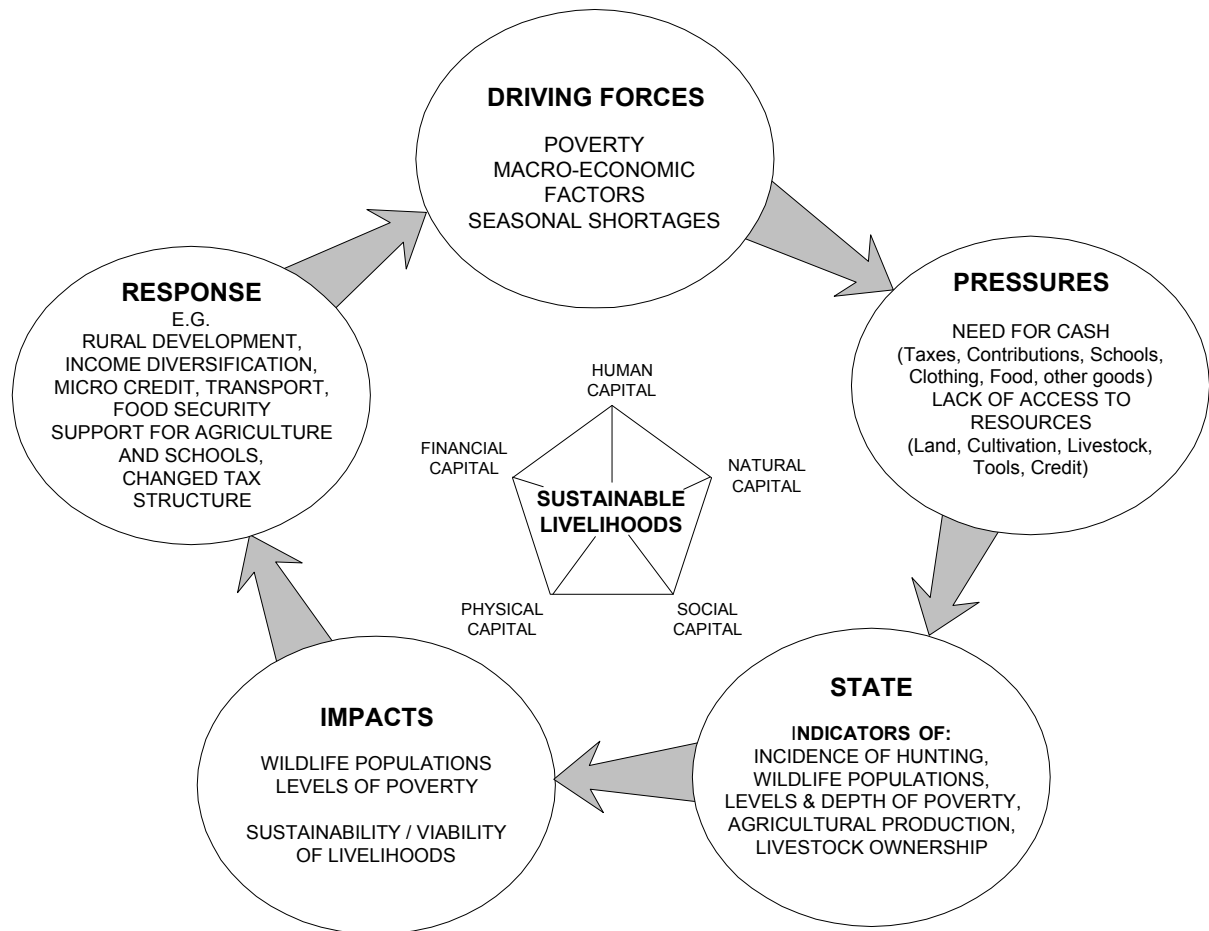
DRIVING FORCES

POVERTY
MACRO-ECONOMIC FACTORS
SEASONAL SHORTAGES

PRESSURES

NEED FOR CASH
(Taxes, Contributions, Schools, Clothing, Food, other goods)
LACK OF ACCESS TO RESOURCES
(Land, Cultivation, Livestock, Tools, Credit)

STATE

INDICATORS OF:
INCIDENCE OF HUNTING,
WILDLIFE POPULATIONS,
LEVELS & DEPTH OF POVERTY,
AGRICULTURAL PRODUCTION,
LIVESTOCK OWNERSHIP

IMPACTS

WILDLIFE POPULATIONS
LEVELS OF POVERTY

SUSTAINABILITY / VIABILITY OF LIVELIHOODS

RESPONSE
E.G.
RURAL DEVELOPMENT,
INCOME DIVERSIFICATION,
MICRO CREDIT, TRANSPORT,
FOOD SECURITY
SUPPORT FOR AGRICULTURE AND SCHOOLS,
CHANGED TAX STRUCTURE

HUMAN CAPITAL

FINANCIAL CAPITAL

NATURAL CAPITAL

SUSTAINABLE LIVELIHOODS

PHYSICAL CAPITAL

SOCIAL CAPITAL